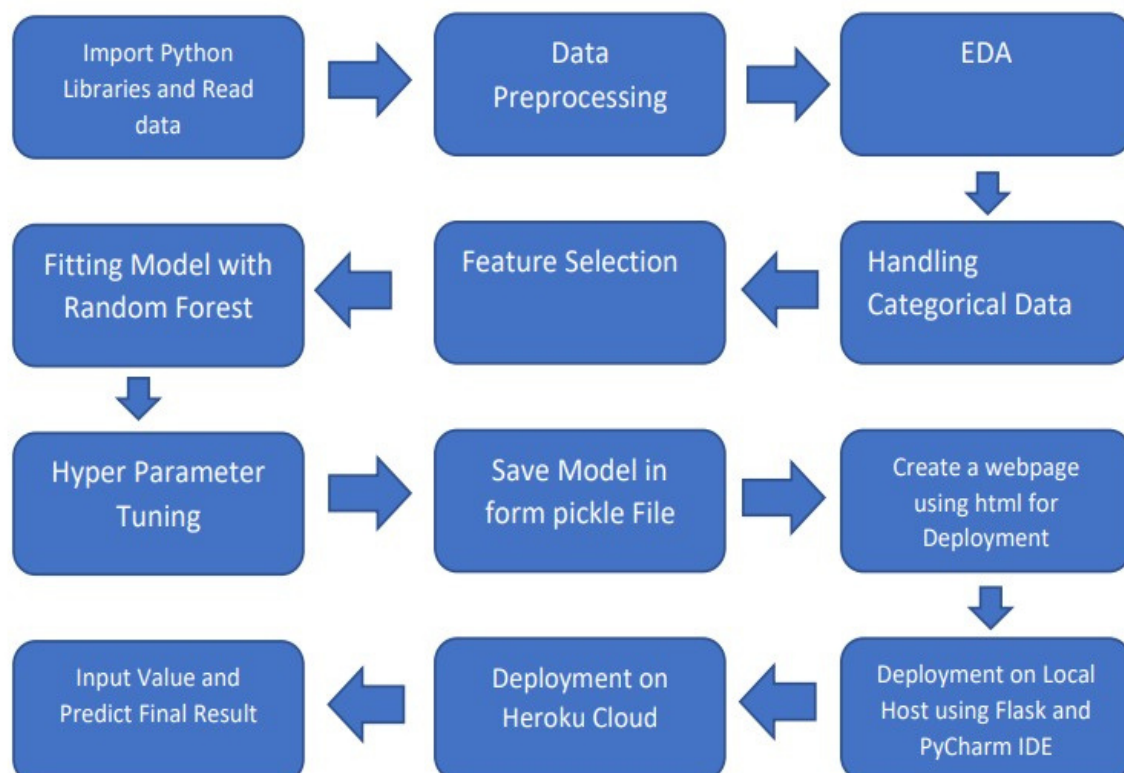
Import Python Libraries and Read data

Data Preprocessing

EDA

Handling Categorical Data

Feature Selection

Fitting Model with Random Forest

Hyper Parameter Tuning

Save Model in form pickle File

Create a webpage using html for Deployment

Deployment on Local Host using Flask and PyCharm IDE

Deployment on Heroku Cloud

Input Value and Predict Final Result